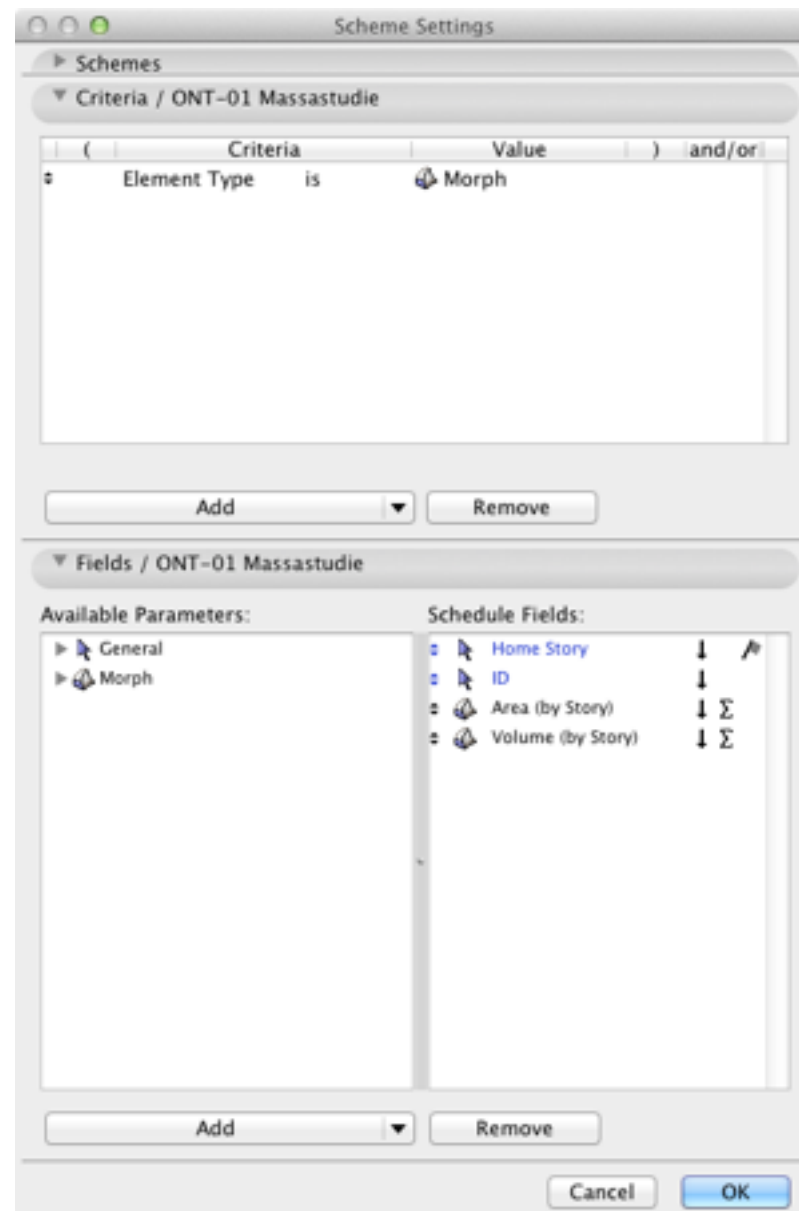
Scheme Settings

Schemes

Criteria / ONT-01 Massastudie

| ( | Criteria | | Value | ) | and/or |
|---|---|---|---|---|---|
| | Element Type | is | Morph | | |

Add

Remove

Fields / ONT-01 Massastudie

Available Parameters:

General

Morph

Schedule Fields:

Home Story

ID

Area (by Story) $\Sigma$

Volume (by Story) $\Sigma$

Add

Remove

Cancel

OK